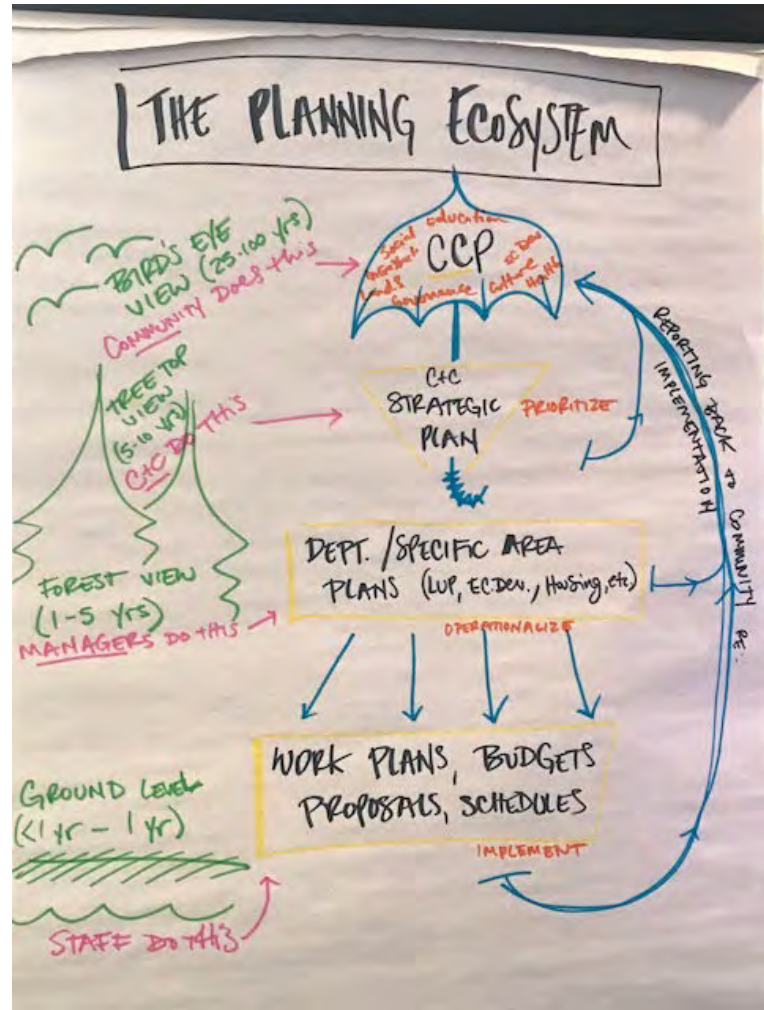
THE PLANNING ECOSYSTEM

BIRD'S EYE VIEW (25-100 yrs)
COMMUNITY DOES this

Social
education
CCP
Infrastructure
EC Dev
Lands
Culture
Governance
Health

TREE TOP VIEW (5-10 yrs)
C+C DO this

C+C STRATEGIC PLAN
PRIORITIZE

REPORTING BACK TO COMMUNITY RE: IMPLEMENTATION

FOREST VIEW (1-5 yrs)
MANAGERS DO this

DEPT. / SPECIFIC AREA PLANS (LUP, EC.DEV., Housing, etc)
OPERATIONALIZE

WORK PLANS, BUDGETS PROPOSALS, SCHEDULES
IMPLEMENT

GROUND LEVEL (<1 yr - 1 yr)

STAFF DO THIS